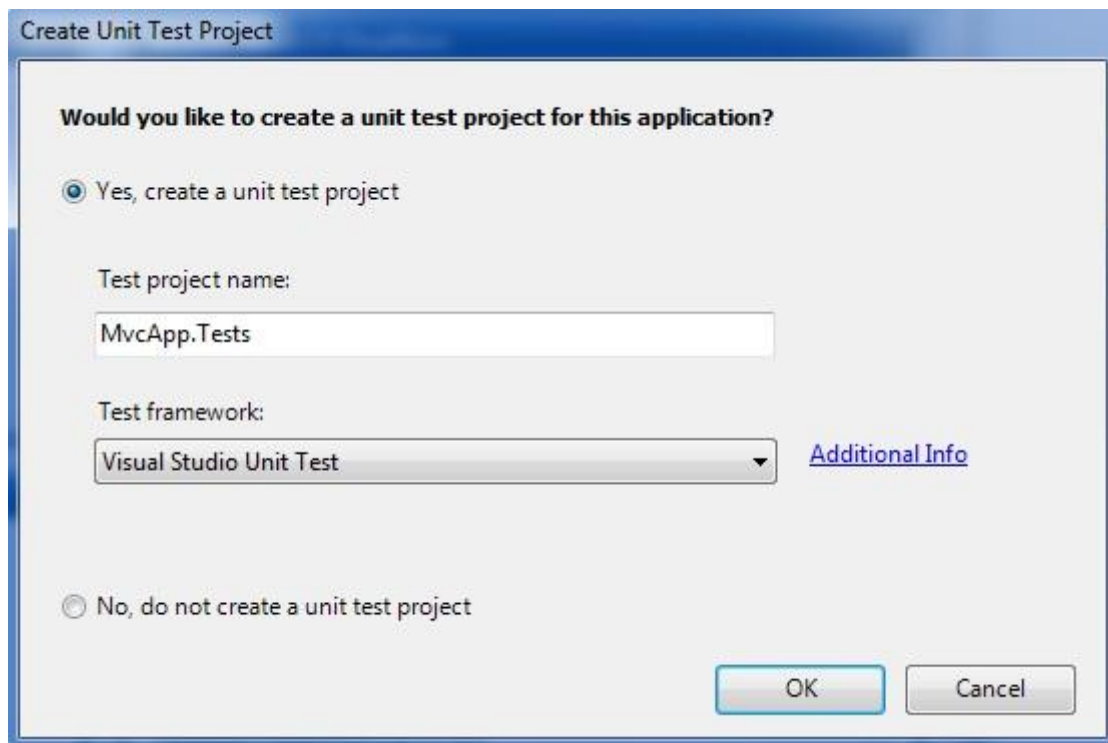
Create Unit Test Project

Would you like to create a unit test project for this application?

Yes, create a unit test project

Test project name:

MvcApp.Tests

Test framework:

Visual Studio Unit Test

Additional Info

No, do not create a unit test project

OK

Cancel